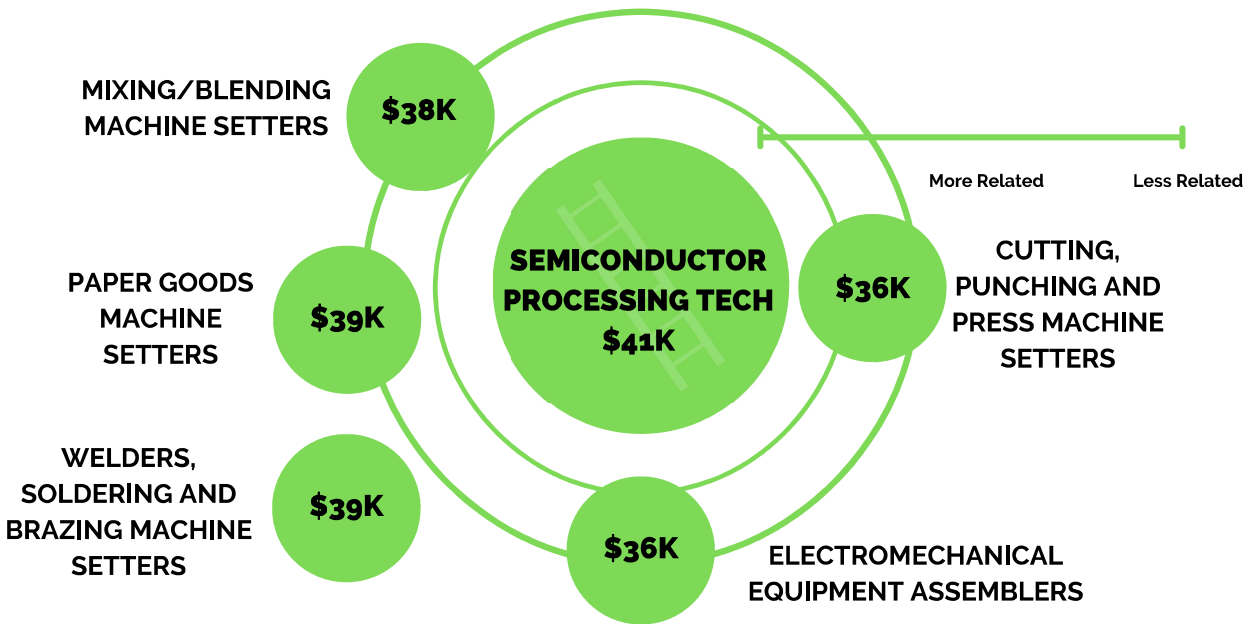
MIXING/BLENDING MACHINE SETTERS

$38K

More Related

Less Related

SEMICONDUCTOR PROCESSING TECH $41K

$36K

CUTTING, PUNCHING AND PRESS MACHINE SETTERS

PAPER GOODS MACHINE SETTERS

$39K

WELDERS, SOLDERING AND BRAZING MACHINE SETTERS

$39K

$36K

ELECTROMECHANICAL EQUIPMENT ASSEMBLERS